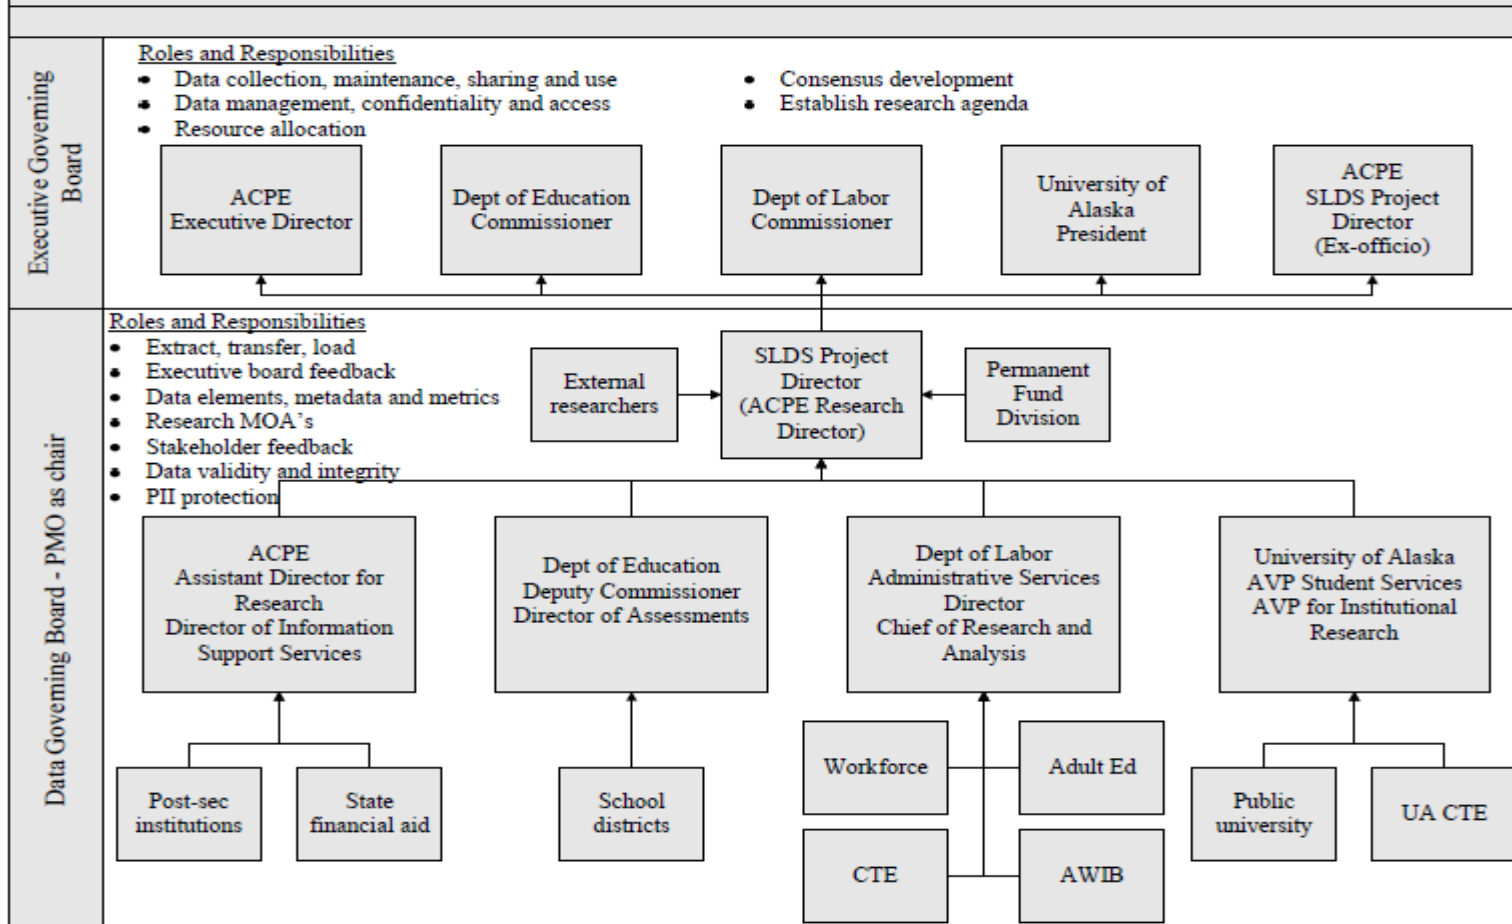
Executive Governing Board

Roles and Responsibilities
- Data collection, maintenance, sharing and use
- Data management, confidentiality and access
- Resource allocation
- Consensus development
- Establish research agenda

ACPE Executive Director

Dept of Education Commissioner

Dept of Labor Commissioner

University of Alaska President

ACPE SLDS Project Director (Ex-officio)

Data Governing Board - PMO as chair

Roles and Responsibilities
- Extract, transfer, load
- Executive board feedback
- Data elements, metadata and metrics
- Research MOA's
- Stakeholder feedback
- Data validity and integrity
- PII protection

External researchers

SLDS Project Director (ACPE Research Director)

Permanent Fund Division

ACPE Assistant Director for Research Director of Information Support Services

Dept of Education Deputy Commissioner Director of Assessments

Dept of Labor Administrative Services Director Chief of Research and Analysis

University of Alaska AVP Student Services AVP for Institutional Research

Post-sec institutions

State financial aid

School districts

Workforce

Adult Ed

CTE

AWIB

Public university

UA CTE